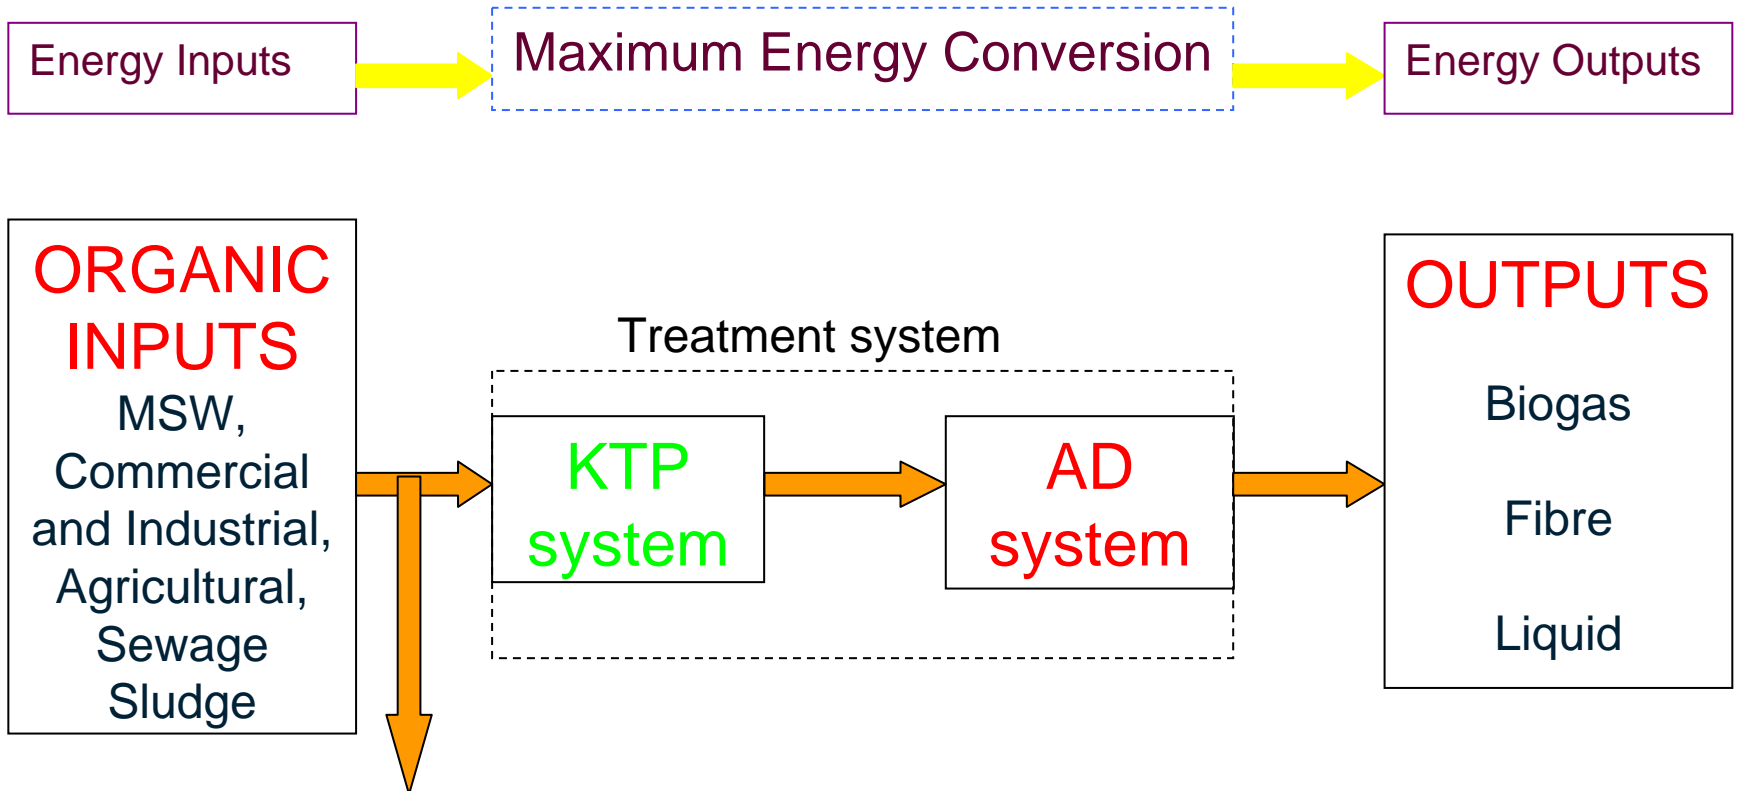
Energy Inputs

Maximum Energy Conversion

Energy Outputs

ORGANIC INPUTS
MSW, Commercial and Industrial, Agricultural, Sewage Sludge

Treatment system

KTP system

AD system

OUTPUTS

Biogas

Fibre

Liquid